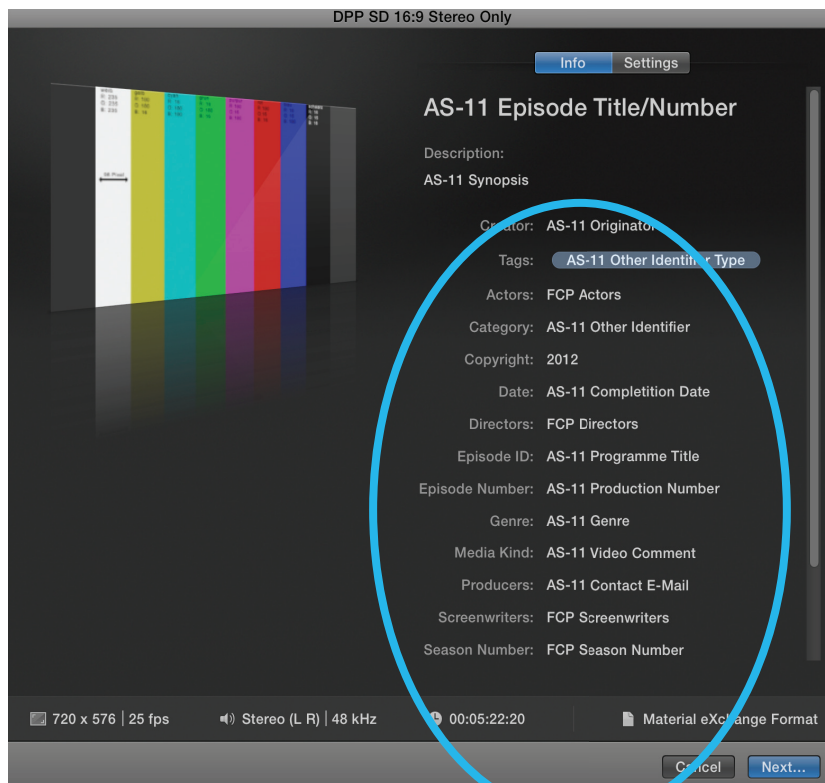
DPP SD 16:9 Stereo Only

Info Settings

AS-11 Episode Title/Number

Description:
AS-11 Synopsis

Creator: AS-11 Originator

Tags: AS-11 Other Identifier Type

Actors: FCP Actors

Category: AS-11 Other Identifier

Copyright: 2012

Date: AS-11 Completition Date

Directors: FCP Directors

Episode ID: AS-11 Programme Title

Episode Number: AS-11 Production Number

Genre: AS-11 Genre

Media Kind: AS-11 Video Comment

Producers: AS-11 Contact E-Mail

Screenwriters: FCP Screenwriters

Season Number: FCP Season Number

720 x 576 | 25 fps Stereo (L R) | 48 kHz 00:05:22:20 Material eXchange Format

Cancel Next...